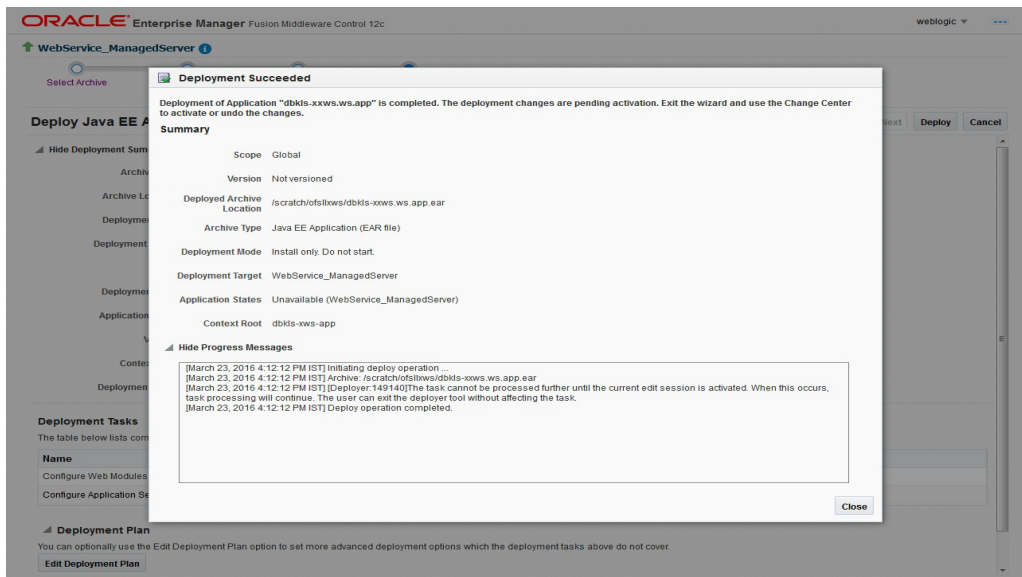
ORACLE Enterprise Manager Fusion Middleware Control 12c

weblogic ▾

WebService_ManagedServer

Select Archive

Deploy Java EE A

Next Deploy Cancel

Hide Deployment Sum

Archiv

Archive Lo

Deployme

Deployment

Deployme

Application

V

Contex

Deploymen

Deployment Tasks

The table below lists com

| Name |
|---|
| Configure Web Modules |
| Configure Application Se |

Deployment Plan

You can optionally use the Edit Deployment Plan option to set more advanced deployment options which the deployment tasks above do not cover.

Edit Deployment Plan

Deployment Succeeded

Deployment of Application "dbkls-xxws.ws.app" is completed. The deployment changes are pending activation. Exit the wizard and use the Change Center to activate or undo the changes.

Summary

Scope Global

Version Not versioned

Deployed Archive Location /scratch/ofsllxws/dbkls-xxws.ws.app.ear

Archive Type Java EE Application (EAR file)

Deployment Mode Install only. Do not start.

Deployment Target WebService_ManagedServer

Application States Unavailable (WebService_ManagedServer)

Context Root dbkls-xws-app

Hide Progress Messages

[March 23, 2016 4:12:12 PM IST] Initiating deploy operation ...
[March 23, 2016 4:12:12 PM IST] Archive: /scratch/ofsllxws/dbkls-xxws.ws.app.ear
[March 23, 2016 4:12:12 PM IST] [Deployer:149140]The task cannot be processed further until the current edit session is activated. When this occurs, task processing will continue. The user can exit the deployer tool without affecting the task.
[March 23, 2016 4:12:12 PM IST] Deploy operation completed.

Close